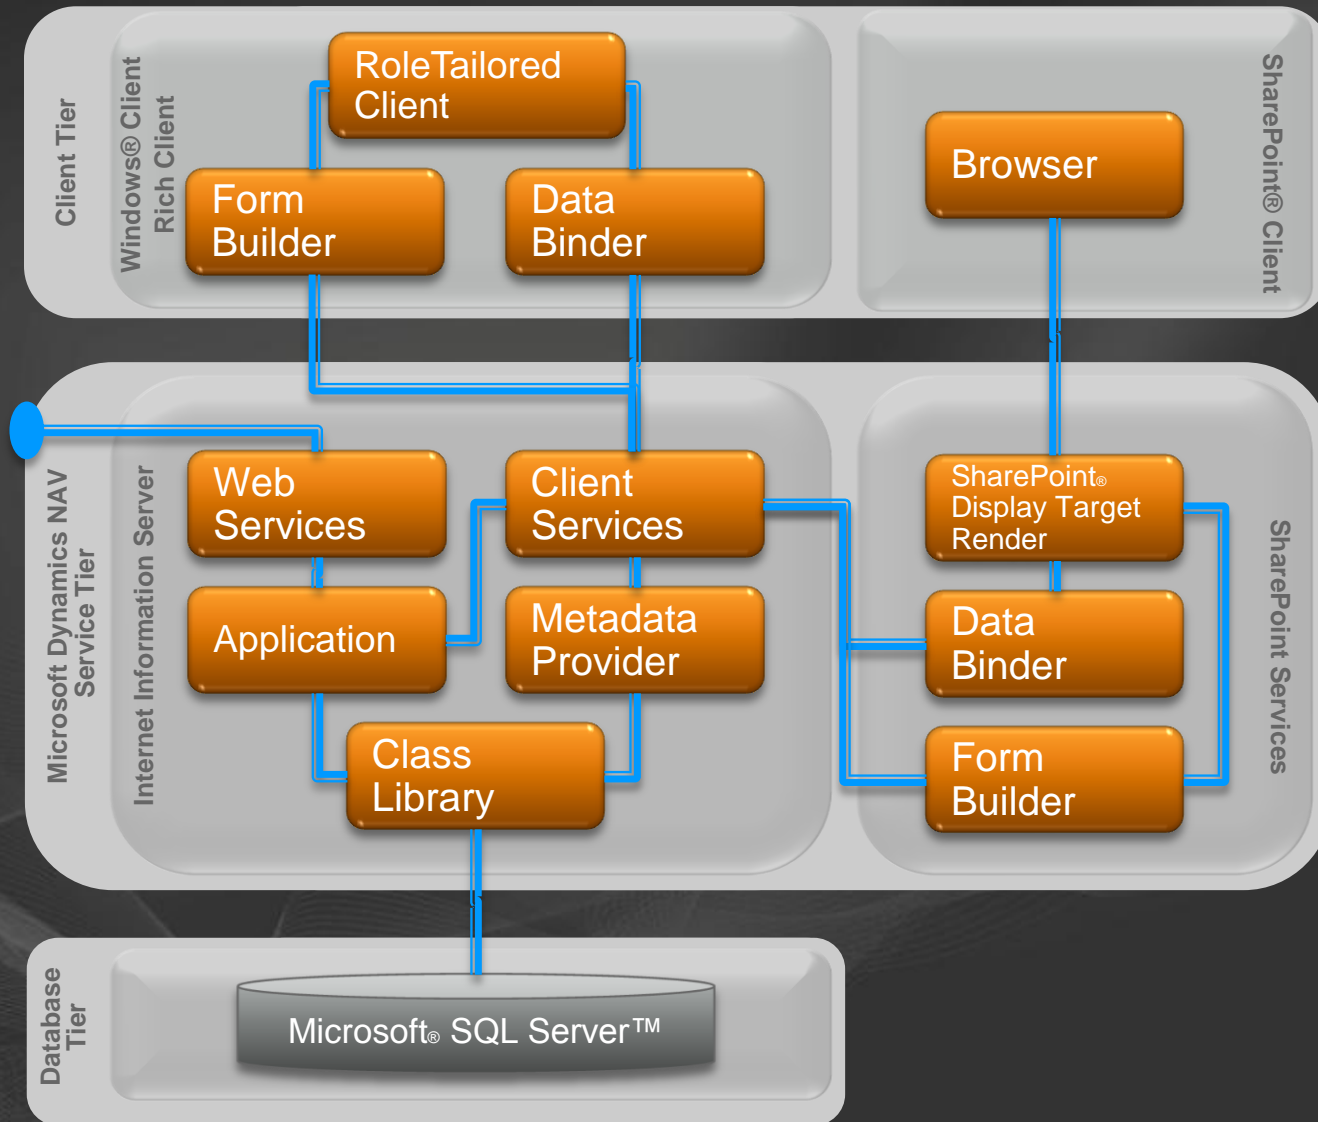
Client Tier

Windows® Client
Rich Client

RoleTailored Client

Form Builder

Data Binder

SharePoint® Client

Browser

Microsoft Dynamics NAV
Service Tier

Internet Information Server

Web Services

Client Services

Application

Metadata Provider

Class Library

SharePoint® Display Target Render

Data Binder

Form Builder

SharePoint Services

Database Tier

Microsoft® SQL Server™